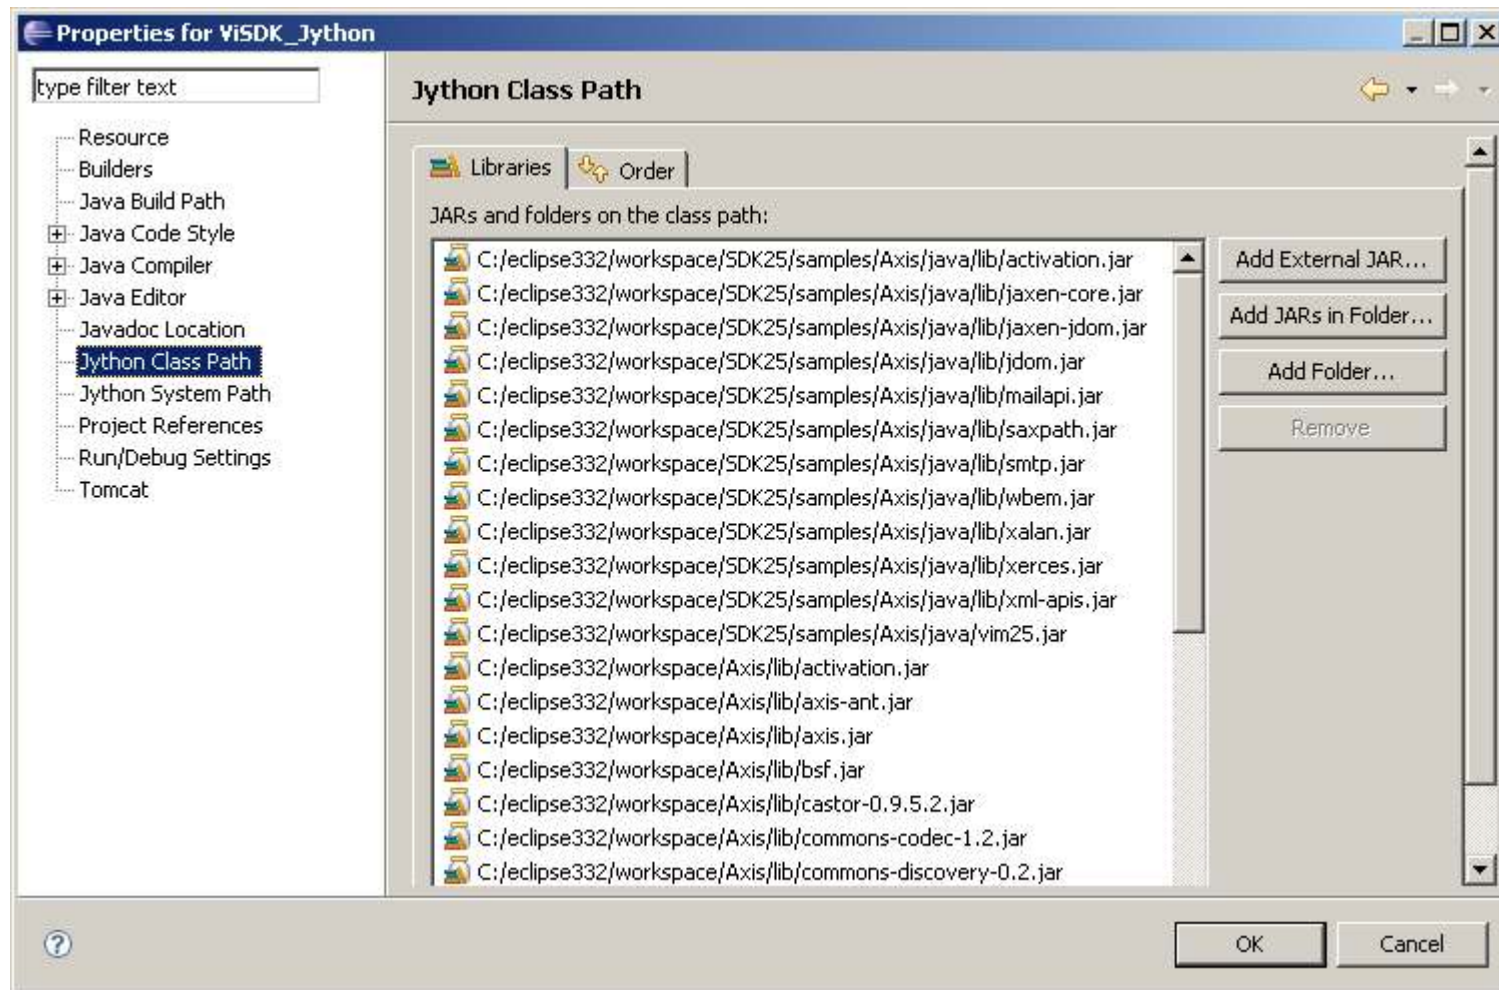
Properties for ViSDK_Jython

type filter text

Resource
Builders
Java Build Path
Java Code Style
Java Compiler
Java Editor
Javadoc Location
Jython Class Path
Jython System Path
Project References
Run/Debug Settings
Tomcat

Jython Class Path

Libraries
Order

JARs and folders on the class path:

C:/eclipse332/workspace/SDK25/samples/Axis/java/lib/activation.jar
C:/eclipse332/workspace/SDK25/samples/Axis/java/lib/jaxen-core.jar
C:/eclipse332/workspace/SDK25/samples/Axis/java/lib/jaxen-jdom.jar
C:/eclipse332/workspace/SDK25/samples/Axis/java/lib/jdom.jar
C:/eclipse332/workspace/SDK25/samples/Axis/java/lib/mailapi.jar
C:/eclipse332/workspace/SDK25/samples/Axis/java/lib/saxpath.jar
C:/eclipse332/workspace/SDK25/samples/Axis/java/lib/smtp.jar
C:/eclipse332/workspace/SDK25/samples/Axis/java/lib/wbem.jar
C:/eclipse332/workspace/SDK25/samples/Axis/java/lib/xalan.jar
C:/eclipse332/workspace/SDK25/samples/Axis/java/lib/xerces.jar
C:/eclipse332/workspace/SDK25/samples/Axis/java/lib/xml-apis.jar
C:/eclipse332/workspace/SDK25/samples/Axis/java/vim25.jar
C:/eclipse332/workspace/Axis/lib/activation.jar
C:/eclipse332/workspace/Axis/lib/axis-ant.jar
C:/eclipse332/workspace/Axis/lib/axis.jar
C:/eclipse332/workspace/Axis/lib/bsf.jar
C:/eclipse332/workspace/Axis/lib/castor-0.9.5.2.jar
C:/eclipse332/workspace/Axis/lib/commons-codec-1.2.jar
C:/eclipse332/workspace/Axis/lib/commons-discovery-0.2.jar

Add External JAR...
Add JARs in Folder...
Add Folder...
Remove

OK
Cancel